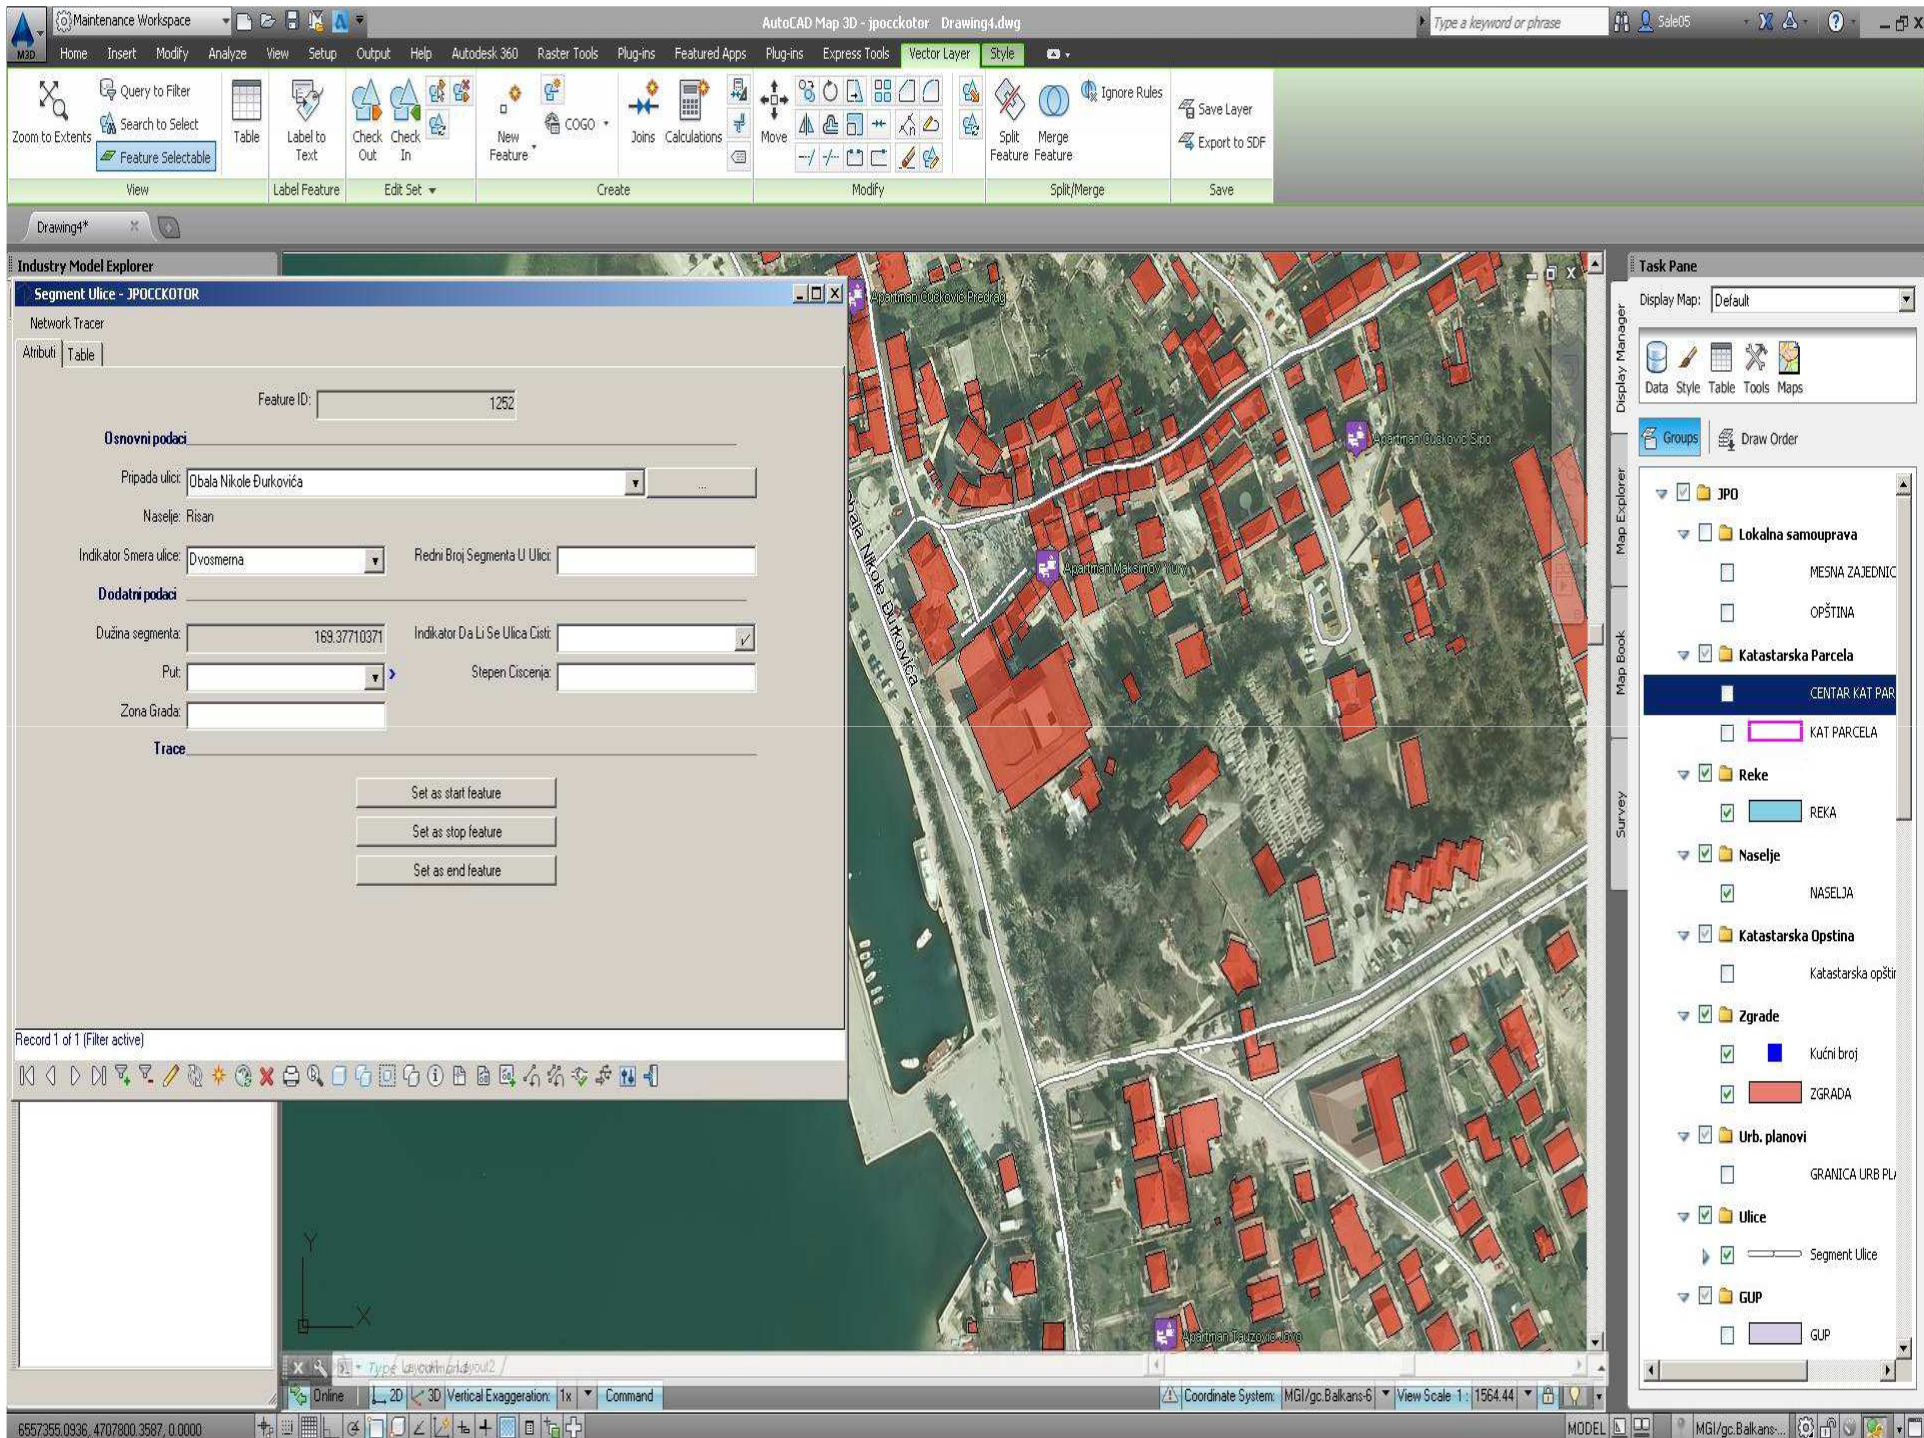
Maintenance Workspace
AutoCAD Map 3D - jpocckotor Drawing4.dwg
Type a keyword or phrase
Sale05
Home Insert Modify Analyze View Setup Output Help Autodesk 360 Raster Tools Plug-ins Featured Apps Plug-ins Express Tools Vector Layer Style

Zoom to Extents
Query to Filter
Search to Select
Feature Selectable
Table
View
Label to Text
Label Feature
Check Out
Check In
Edit Set
New Feature
COGO
Joins
Calculations
Create
Move
Modify
Split Feature
Merge Feature
Ignore Rules
Split/Merge
Save Layer
Export to SDF
Save

Drawing4*

Industry Model Explorer
Segment Ulice - JPOCCKOTOR
Network Tracer
Atributi
Table

Feature ID: 1252
Osnovni podaci
Pripada ulici: Obala Nikole Đurkovića
...
Naselje: Risan
Indikator Smera ulice: Dvosmerna
Redni Broj Segmenta U Ulici:
Dodatni podaci
Dužina segmenta: 169.37710371
Indikator Da Li Se Ulica Cisti:
Put:
Stepen Ciscenja:
Zona Grada:
Trace
Set as start feature
Set as stop feature
Set as end feature

Record 1 of 1 (Filter active)

Apartman Đurković Predrag
Apartman Đurković Sipo
Apartman Maksimov Yury
Obala Nikole Đurkovića
Apartman Đauzović Javo

Task Pane
Display Map: Default
Data Style Table Tools Maps
Groups
Draw Order
Display Manager
Map Explorer
Map Book
Survey
JPO
Lokalna samouprava
MESNA ZAJEDNIC
OPŠTINA
Katastarska Parcela
CENTAR KAT PAR
KAT PARCELA
Reke
REKA
Naselje
NASELJA
Katastarska Opstina
Katastarska opštir
Zgrade
Kućni broj
ZGRADA
Urb. planovi
GRANICA URB PL
Ulice
Segment Ulice
GUP
GUP

Type a command
Layout1 Layout2
Online
2D
3D
Vertical Exaggeration: 1x
Command
Coordinate System: MGI/gc.Balkans-6
View Scale 1 : 1564.44
6557355.0936, 4707800.3587, 0.0000
MODEL
MGI/gc.Balkans-